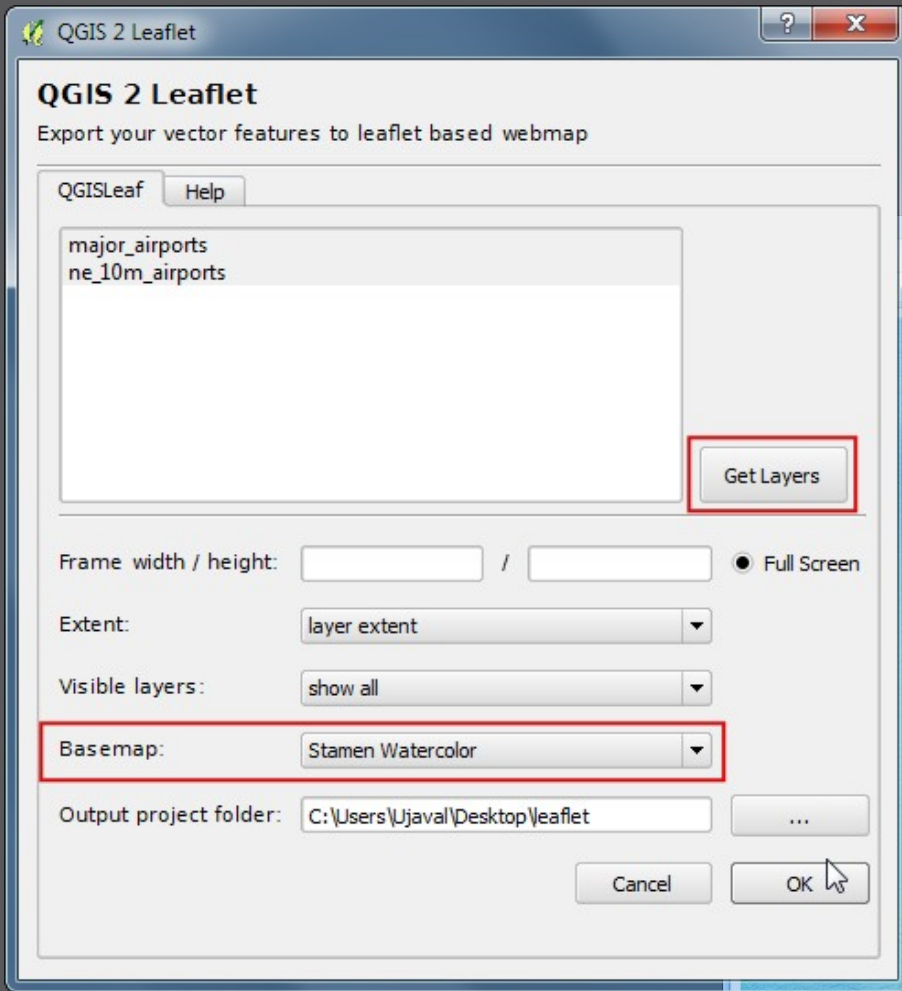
QGIS 2 Leaflet

?

x

QGIS 2 Leaflet

Export your vector features to leaflet based webmap

QGISLeaf

Help

major_airports
ne_10m_airports

Get Layers

Frame width / height:

/

Full Screen

Extent:

layer extent

Visible layers:

show all

Basemap:

Stamen Watercolor

Output project folder:

C:\Users\Ujaval\Desktop\leaflet

...

Cancel

OK